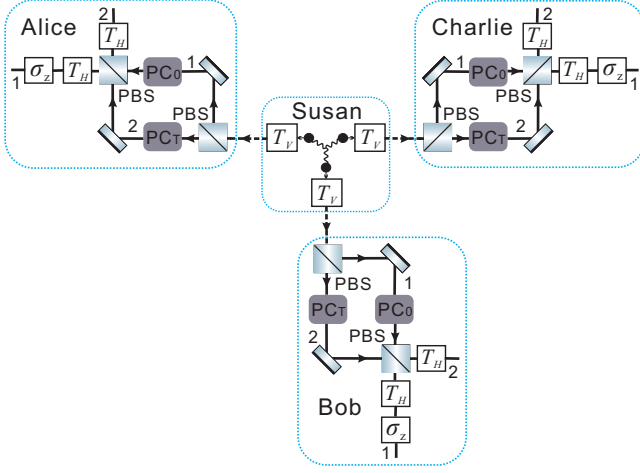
Alice

2

$T_H$

1 $\sigma_z$ $T_H$

PC0

1

PBS

PBS

2

PCT

Susan

$T_V$

$T_V$

$T_V$

Charlie

2

$T_H$

1

PC0

$T_H$ $\sigma_z$

PBS

PBS

PCT

2

PBS

1

PCT

PC0

2

PBS

$T_H$

2

Bob

$T_H$

$\sigma_z$

1